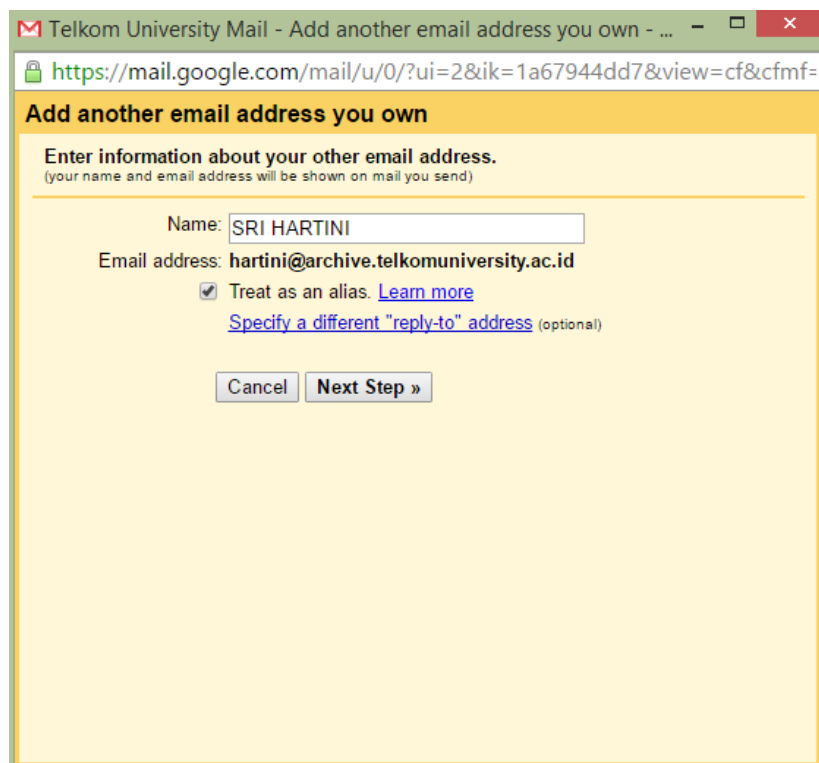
Telkom University Mail - Add another email address you own - ...

https://mail.google.com/mail/u/0/?ui=2&ik=1a67944dd7&view=cf&cfmf=

Add another email address you own

Enter information about your other email address.
(your name and email address will be shown on mail you send)

Name: SRI HARTINI

Email address: hartini@archive.telkomuniversity.ac.id

Treat as an alias. Learn more

Specify a different "reply-to" address (optional)

Cancel Next Step »